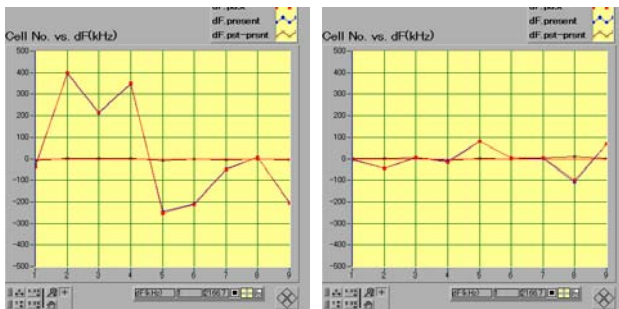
Cell No. vs. dF(kHz)

dF.past
dF.present
dF.pst-prsnt

500
400
300
200
100
0
-100
-200
-300
-400
-500

1 2 3 4 5 6 7 8 9

Cell No. vs. dF(kHz)

dF.past
dF.present
dF.pst-prsnt

500
400
300
200
100
0
-100
-200
-300
-400
-500

1 2 3 4 5 6 7 8 9